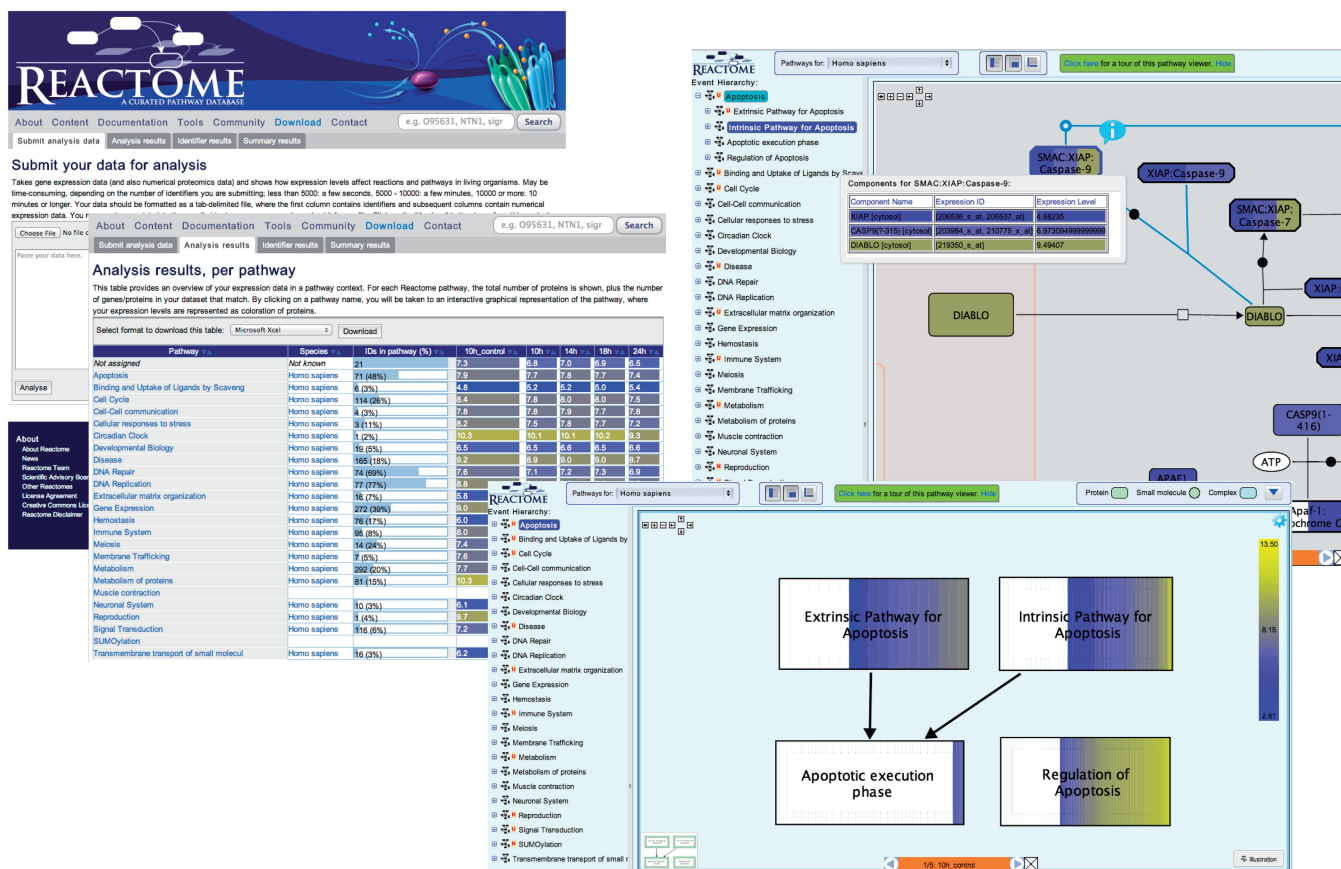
REACTOME
A CURATED PATHWAY DATABASE

About Content Documentation Tools Community Download Contact
e.g. O95631, NTN1, sigr
Search

Submit analysis data | Analysis results | Identifier results | Summary results

Submit your data for analysis

Takes gene expression data (and also numerical proteomics data) and shows how expression levels affect reactions and pathways in living organisms. May be time-consuming, depending on the number of identifiers you are submitting; less than 5000: a few seconds, 5000 - 10000: a few minutes, 10000 or more: 10 minutes or longer. Your data should be formatted as a tab-delimited file, where the first column contains identifiers and subsequent columns contain numerical expression data. You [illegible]

Choose File No file c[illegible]

Paste your data here.

Analyse

About
About Reactome
News
Reactome Team
Scientific Advisory Boa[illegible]
Other Reactomes
License Agreement
Creative Commons Lic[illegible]
Reactome Disclaimer

About Content Documentation Tools Community Download Contact
e.g. O95631, NTN1, sigr
Search

Submit analysis data | Analysis results | Identifier results | Summary results

Analysis results, per pathway

This table provides an overview of your expression data in a pathway context. For each Reactome pathway, the total number of proteins is shown, plus the number of genes/proteins in your dataset that match. By clicking on a pathway name, you will be taken to an interactive graphical representation of the pathway, where your expression levels are represented as coloration of proteins.

Select format to download this table: Microsoft Xcel
Download

| Pathway | Species | IDs in pathway (%) | 10h_control | 10h | 14h | 18h | 24h |
|---|---|---|---|---|---|---|---|
| Not assigned | Not known | 21 | | | | | |
| Apoptosis | Homo sapiens | 71 (48%) | 7.3 | 6.8 | 7.0 | 6.9 | 6.5 |
| Binding and Uptake of Ligands by Scaveng | Homo sapiens | 6 (3%) | 7.9 | 7.7 | 7.8 | 7.7 | 7.4 |
| Cell Cycle | Homo sapiens | 114 (26%) | 4.8 | 5.2 | 5.2 | 5.0 | 5.4 |
| Cell-Cell communication | Homo sapiens | 4 (3%) | 7.8 | 7.8 | 8.0 | 8.0 | 7.5 |
| Cellular responses to stress | Homo sapiens | 3 (11%) | 8.4 | 7.8 | 7.9 | 7.7 | 7.8 |
| Circadian Clock | Homo sapiens | 1 (2%) | 8.2 | 7.5 | 7.8 | 7.7 | 7.3 |
| Developmental Biology | Homo sapiens | 19 (5%) | 10.3 | 10.1 | 10.1 | 10.2 | 9.3 |
| Disease | Homo sapiens | 165 (18%) | 6.5 | 6.5 | 6.6 | 6.5 | 6.6 |
| DNA Repair | Homo sapiens | 74 (69%) | 9.2 | 8.9 | 9.0 | 9.0 | 8.7 |
| DNA Replication | Homo sapiens | 77 (77%) | 7.6 | 7.1 | 7.2 | 7.3 | 6.9 |
| Extracellular matrix organization | Homo sapiens | 16 (7%) | 8.8 | | | | |
| Gene Expression | Homo sapiens | 272 (39%) | 5.8 | | | | |
| Hemostasis | Homo sapiens | 76 (17%) | 9.0 | | | | |
| Immune System | Homo sapiens | 95 (8%) | 6.0 | | | | |
| Meiosis | Homo sapiens | 14 (24%) | 8.0 | | | | |
| Membrane Trafficking | Homo sapiens | 7 (5%) | 7.4 | | | | |
| Metabolism | Homo sapiens | 292 (20%) | 7.6 | | | | |
| Metabolism of proteins | Homo sapiens | 81 (15%) | 7.7 | | | | |
| Muscle contraction | | | 10.3 | | | | |
| Neuronal System | Homo sapiens | 10 (3%) | | | | | |
| Reproduction | Homo sapiens | 1 (4%) | 6.1 | | | | |
| Signal Transduction | Homo sapiens | 116 (6%) | 9.7 | | | | |
| SUMOylation | | | 7.2 | | | | |
| Transmembrane transport of small molecul | Homo sapiens | 16 (3%) | 6.2 | | | | |

REACTOME
Pathways for: Homo sapiens
Click here for a tour of this pathway viewer. Hide
Event Hierarchy:
Apoptosis
Extrinsic Pathway for Apoptosis
Intrinsic Pathway for Apoptosis
Apoptotic execution phase
Regulation of Apoptosis
Binding and Uptake of Ligands by Scave
Cell Cycle
Cell-Cell communication
Cellular responses to stress
Circadian Clock
Developmental Biology
Disease
DNA Repair
DNA Replication
Extracellular matrix organization
Gene Expression
Hemostasis
Immune System
Meiosis
Membrane Trafficking
Metabolism
Metabolism of proteins
Muscle contraction
Neuronal System
Reproduction

SMAC:XIAP:Caspase-9
XIAP:Caspase-9
Components for SMAC:XIAP:Caspase-9:

| Component Name | Expression ID | Expression Level |
|---|---|---|
| XIAP [cytosol] | [206536_s_at, 206537_at] | 4.68235 |
| CASP9(?-315) [cytosol] | [203984_s_at, 210775_x_at] | 6.87309499999999 |
| DIABLO [cytosol] | [219350_s_at] | 9.49407 |

SMAC:XIAP:Caspase-7
DIABLO
DIABLO
XIAP
XIA
CASP9(1-416)
ATP
APAF1
Apaf-1:
ochrome C

REACTOME
Pathways for: Homo sapiens
Click here for a tour of this pathway viewer. Hide
Protein Small molecule Complex
Event Hierarchy:
Apoptosis
Binding and Uptake of Ligands by
Cell Cycle
Cell-Cell communication
Cellular responses to stress
Circadian Clock
Developmental Biology
Disease
DNA Repair
DNA Replication
Extracellular matrix organization
Gene Expression
Hemostasis
Immune System
Meiosis
Membrane Trafficking
Metabolism
Metabolism of proteins
Muscle contraction
Neuronal System
Reproduction
Signal Transduction
SUMOylation
Transmembrane transport of small r

Extrinsic Pathway for Apoptosis
Intrinsic Pathway for Apoptosis
Apoptotic execution phase
Regulation of Apoptosis
13.50
8.15
2.81
1/5: 10h_control
Illustration